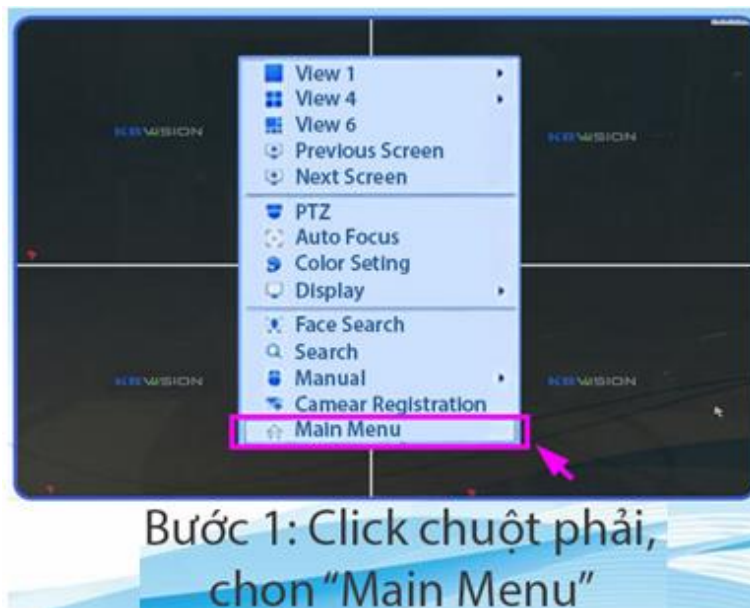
KBVISION

KBVISION

View 1
View 4
View 6
Previous Screen
Next Screen
PTZ
Auto Focus
Color Seting
Display
Face Search
Search
Manual
Camear Registration
Main Menu

KBVISION

KBVISION

Bước 1: Click chuột phải, chon "Main Menu"